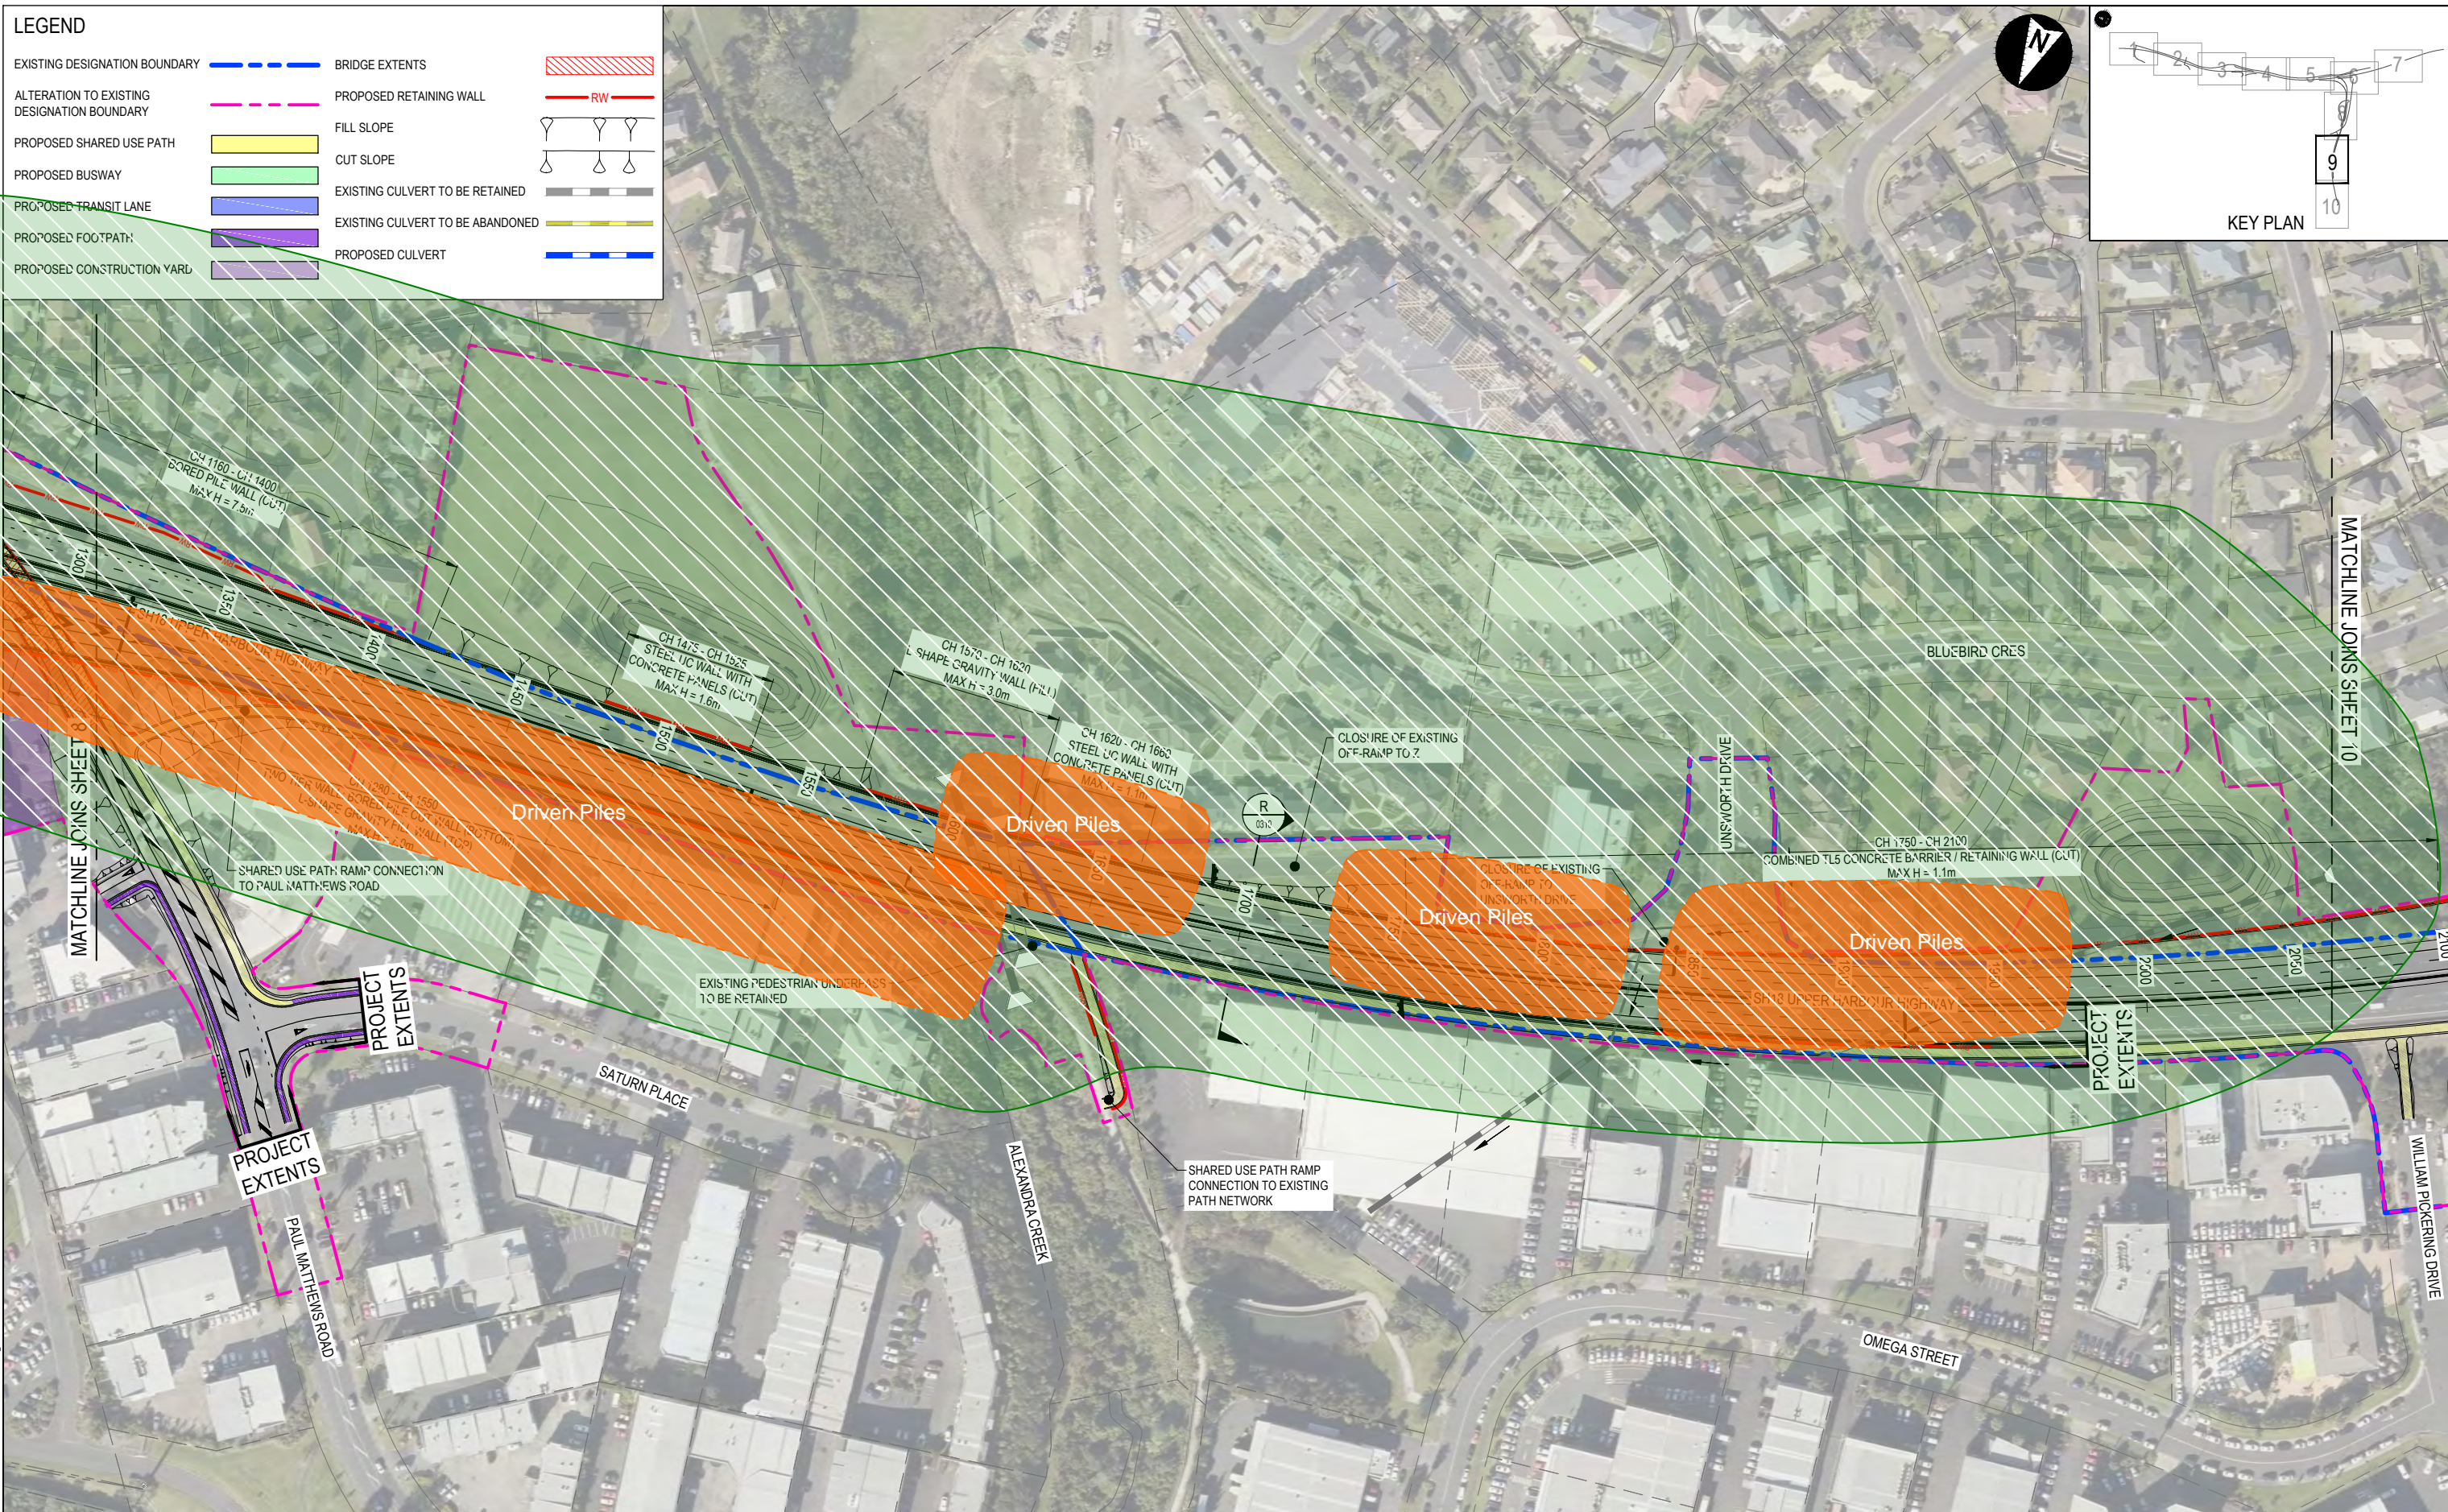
LEGEND

EXISTING DESIGNATION BOUNDARY
ALTERATION TO EXISTING DESIGNATION BOUNDARY
PROPOSED SHARED USE PATH
PROPOSED BUSWAY
PROPOSED TRANSIT LANE
PROPOSED FOOTPATH
PROPOSED CONSTRUCTION YARD

BRIDGE EXTENTS
PROPOSED RETAINING WALL
RW
FILL SLOPE
CUT SLOPE
EXISTING CULVERT TO BE RETAINED
EXISTING CULVERT TO BE ABANDONED
PROPOSED CULVERT

N

1 2 3 4 5 6 7 8 9 10
KEY PLAN

CH 1400 - CH 1400
BORED PILE WALL (CUT)
MAX H = 7.5m

CH 1475 - CH 1525
STEEL UC WALL WITH CONCRETE PANELS (CUT)
MAX H = 1.6m

CH 1570 - CH 1620
SHAPE GRAVITY WALL (FILL)
MAX H = 3.0m

CH 1620 - CH 1660
STEEL UC WALL WITH CONCRETE PANELS (CUT)

CLOSURE OF EXISTING OFF-RAMP TO Z

BLUEBIRD CRES

UNSWORTH DRIVE

CH 1750 - CH 2130
COMBINED TL5 CONCRETE BARRIER / RETAINING WALL (CUT)
MAX H = 1.1m

MATCHLINE JOINS SHEET 10

MATCHLINE JOINS SHEET 8

Driven Piles
Driven Piles
Driven Piles
Driven Piles

SHARED USE PATH RAMP CONNECTION TO PAUL MATTHEWS ROAD

EXISTING PEDESTRIAN UNDERPASS TO BE RETAINED

1300
1350
1400
1450
1500
1550
1600
1650
1700
2000
2050
2100

PROJECT EXTENTS
PROJECT EXTENTS
PROJECT EXTENTS

SATURN PLACE

ALEXANDRA CREEK

SHARED USE PATH RAMP CONNECTION TO EXISTING PATH NETWORK

PAUL MATTHEWS ROAD

OMEGA STREET

WILLIAM PICKERING DRIVE